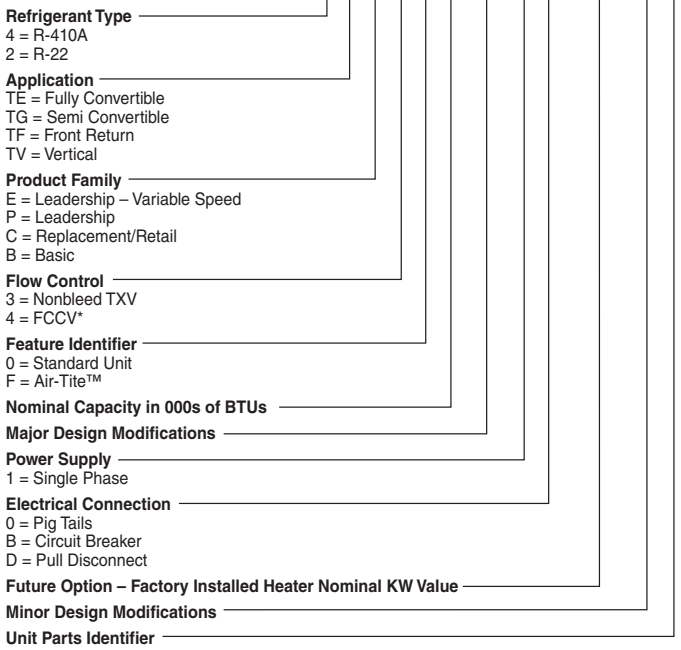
**Refrigerant Type**
4 = R-410A
2 = R-22

**Application**
TE = Fully Convertible
TG = Semi Convertible
TF = Front Return
TV = Vertical

**Product Family**
E = Leadership – Variable Speed
P = Leadership
C = Replacement/Retail
B = Basic

**Flow Control**
3 = Nonbleed TXV
4 = FCCV*

**Feature Identifier**
0 = Standard Unit
F = Air-Tite™

**Nominal Capacity in 000s of BTUs**

**Major Design Modifications**

**Power Supply**
1 = Single Phase

**Electrical Connection**
0 = Pig Tails
B = Circuit Breaker
D = Pull Disconnect

**Future Option – Factory Installed Heater Nominal KW Value**

**Minor Design Modifications**

**Unit Parts Identifier**